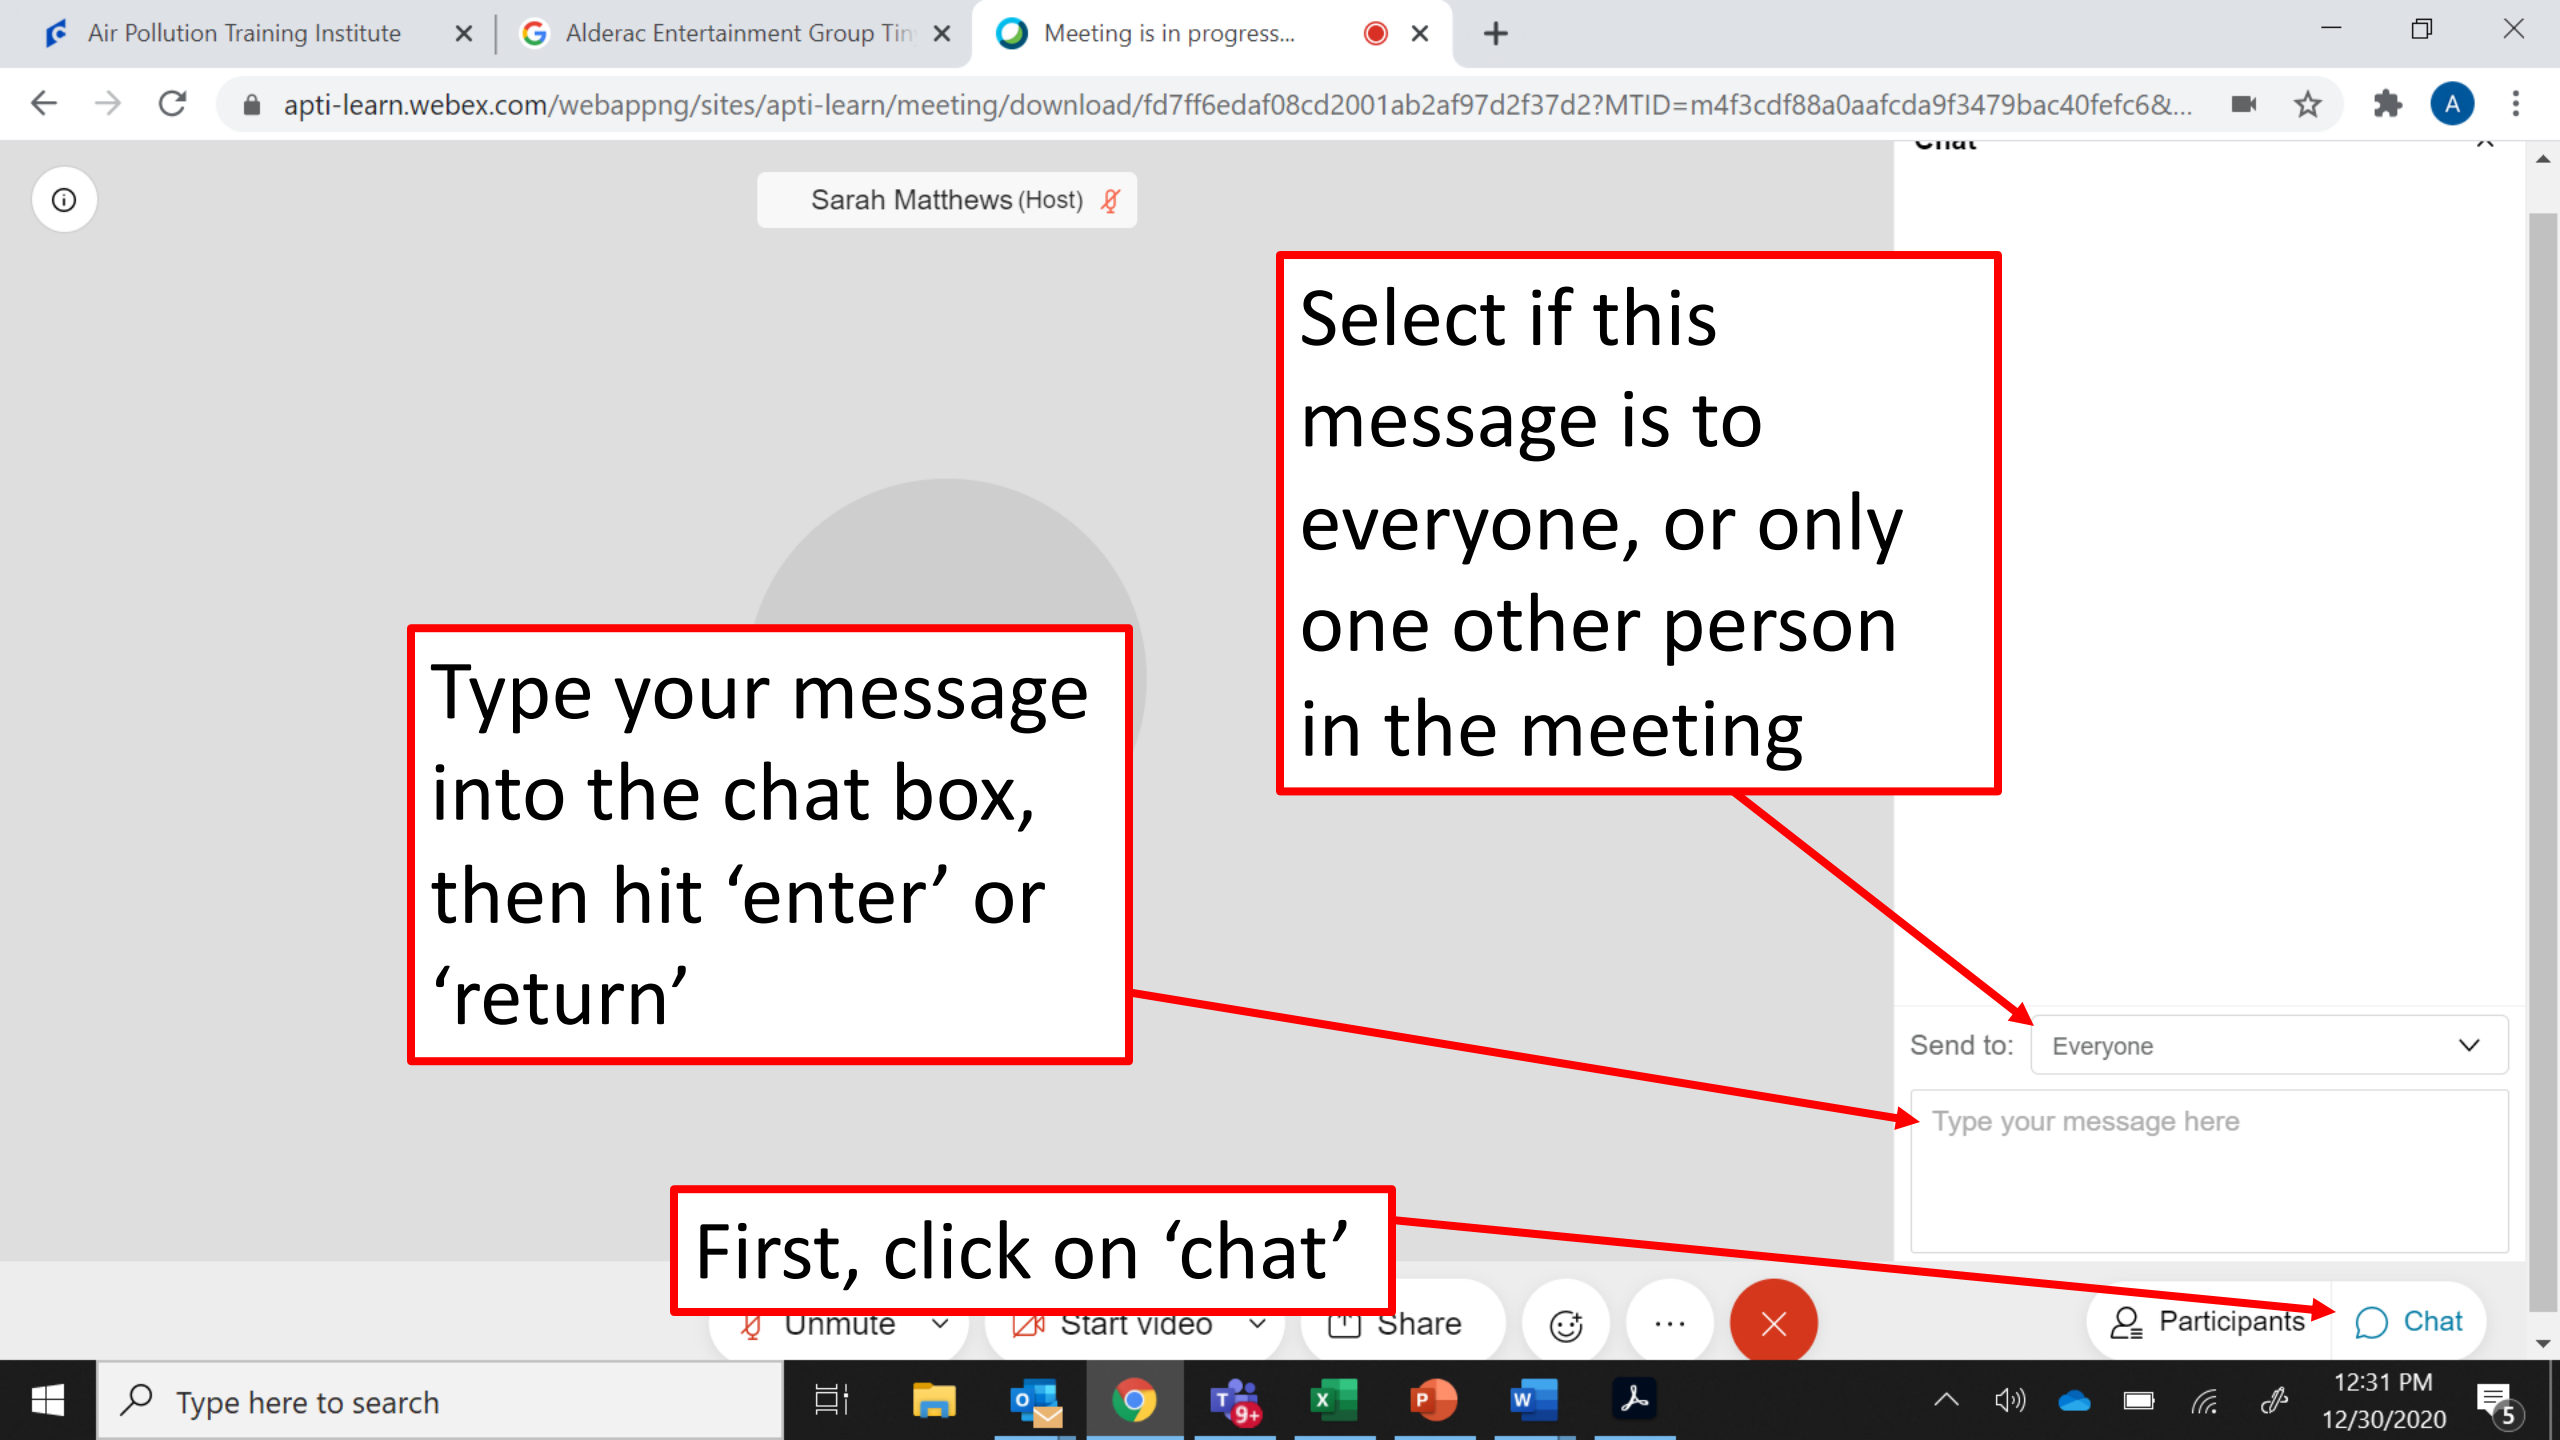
Air Pollution Training Institute
Alderac Entertainment Group Tin
Meeting is in progress...

apti-learn.webex.com/webappng/sites/apti-learn/meeting/download/fd7ff6edaf08cd2001ab2af97d2f37d2?MTID=m4f3cdf88a0aafcda9f3479bac40fefc6&...

Chat

Sarah Matthews (Host)

Select if this message is to everyone, or only one other person in the meeting

Type your message into the chat box, then hit ‘enter’ or ‘return’

Send to: Everyone

Type your message here

First, click on ‘chat’

Unmute
Start video
Share
Participants
Chat

Type here to search

12:31 PM
12/30/2020